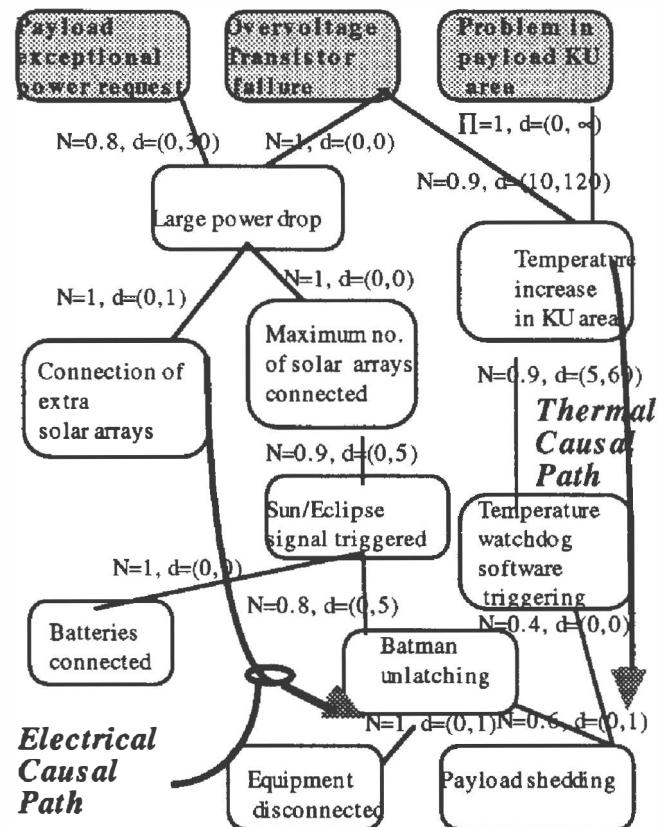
Payload exceptional power request

Overvoltage Transistor failure

Problem in payload KU area

N=0.8, d=(0,30)

N=1, d=(0,0)

$\Pi$=1, d=(0, ∞)

Large power drop

N=0.9, d=(10,120)

Temperature increase in KU area

N=1, d=(0,0)

N=1, d=(0,1)

Maximum no. of solar arrays connected

Connection of extra solar arrays

N=0.9, d=(5,60)

Thermal Causal Path

N=0.9, d=(0,5)

Sun/Eclipse signal triggered

Temperature watchdog software triggering

N=1, d=(0,0)

N=0.8, d=(0,5)

Batteries connected

N=0.4, d=(0,0)

Batman unlatching

Electrical Causal Path

N=1, d=(0,1)

N=0.6, d=(0,1)

Equipment disconnected

Payload shedding